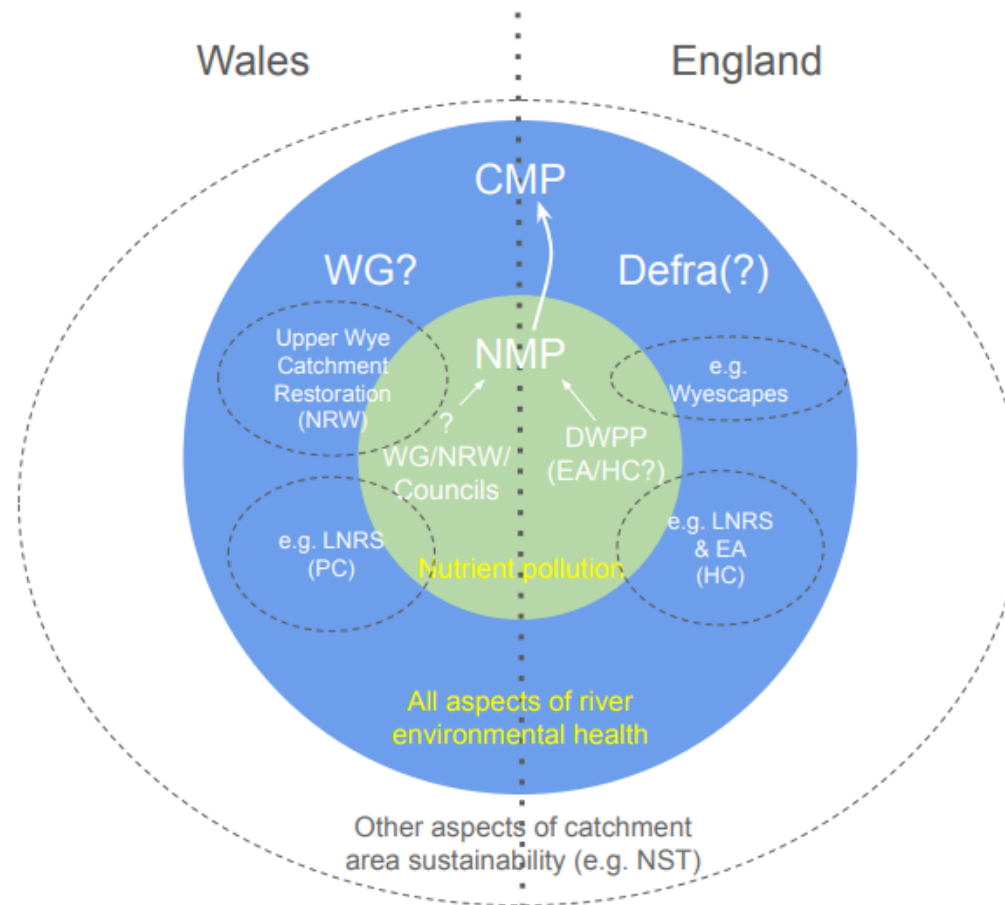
Wales

England

CMP

WG?

Defra(?)

Upper Wye Catchment Restoration (NRW)

NMP

e.g. Wyescapes

?
WG/NRW/ Councils

DWPP (EA/HC?)

e.g. LNRS (PC)

e.g. LNRS & EA (HC)

Nutrient pollution

All aspects of river environmental health

Other aspects of catchment area sustainability (e.g. NST)